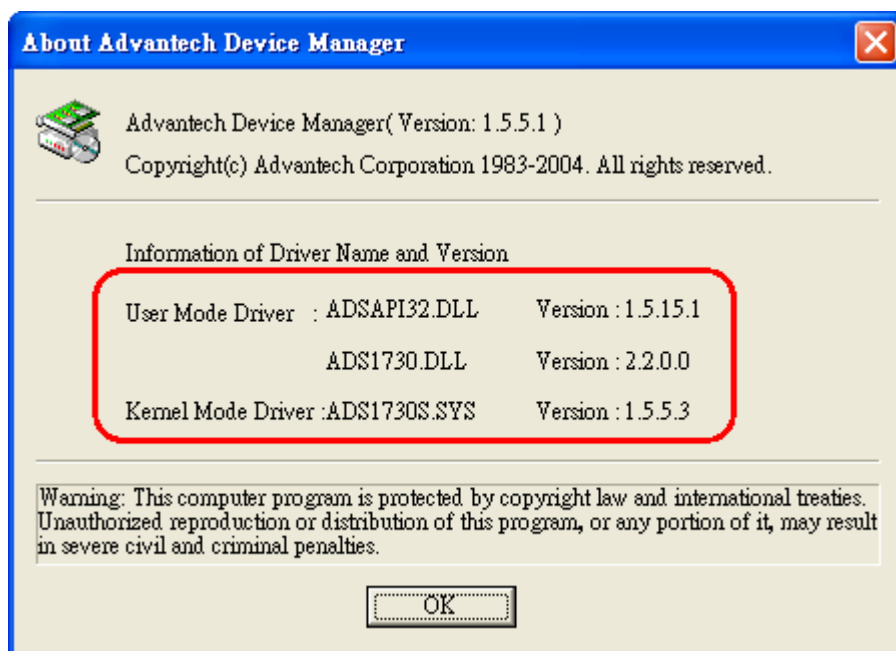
About Advantech Device Manager

Advantech Device Manager( Version: 1.5.5.1 )

Copyright(c) Advantech Corporation 1983-2004. All rights reserved.

Information of Driver Name and Version

User Mode Driver : ADSAPI32.DLL Version : 1.5.15.1

ADS1730.DLL Version : 2.2.0.0

Kernel Mode Driver :ADS1730S.SYS Version : 1.5.5.3

Warning: This computer program is protected by copyright law and international treaties. Unauthorized reproduction or distribution of this program, or any portion of it, may result in severe civil and criminal penalties.

OK